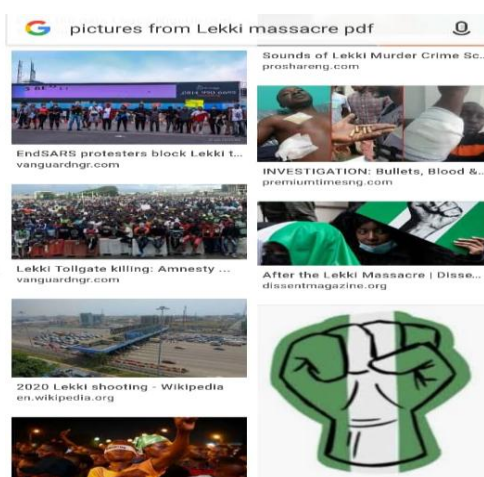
G pictures from Lekki massacre pdf

EndSARS protesters block Lekki t...
vanguardngr.com

Lekki Tollgate killing: Amnesty ...
vanguardngr.com

2020 Lekki shooting - Wikipedia
en.wikipedia.org

Sounds of Lekki Murder Crime Sc...
proshareng.com

INVESTIGATION: Bullets, Blood &...
premiumtimesng.com

After the Lekki Massacre | Disse...
dissentmagazine.org